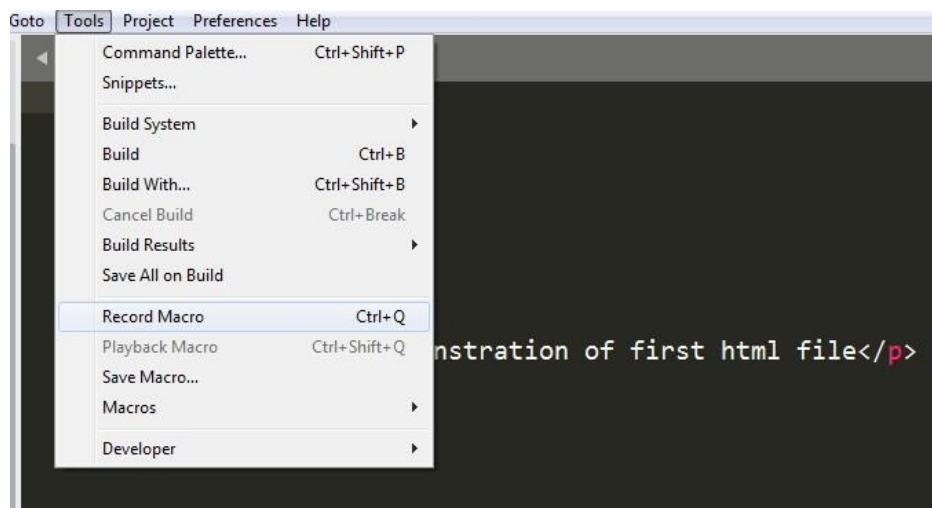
Goto Tools Project Preferences Help

Command Palette... Ctrl+Shift+P
Snippets...

Build System
Build Ctrl+B
Build With... Ctrl+Shift+B
Cancel Build Ctrl+Break
Build Results
Save All on Build

Record Macro Ctrl+Q
Playback Macro Ctrl+Shift+Q
Save Macro...
Macros

Developer

nstration of first html file</p>